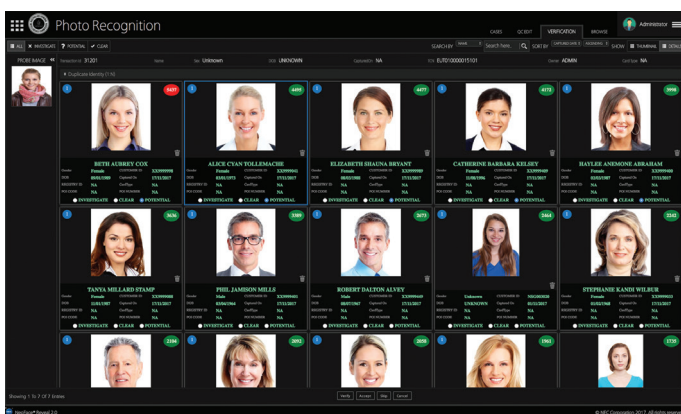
Photo Recognition

CASES QC EDIT VERIFICATION BROWSE

Administrator

ALL INVESTIGATE POTENTIAL CLEAR

SEARCH BY Search here.. SORT BY SHOW THUMBNAIL DETAIL

PROBE IMAGE

Transaction Id 31201 Name Sex Unknown DOB UNKNOWN Occupation NA EVI EUT010000015101 Operator ADMIN Card Type NA

Duplicate Identity (1/6)

5437 4493 4477 4173 3998

BETH AUBREY COX
Gender Female
DOB
REGISTRY ID NA
POI CODE NA
INVESTIGATE CLEAR POTENTIAL

ALICE CYAN TOLLEMACHE
Gender Female
DOB
REGISTRY ID NA
POI CODE NA
INVESTIGATE CLEAR POTENTIAL

ELIZABETH SHAUNA BRYANT
Gender Female
DOB
REGISTRY ID NA
POI CODE NA
INVESTIGATE CLEAR POTENTIAL

CATHERINE BARBARA KELSEY
Gender Female
DOB
REGISTRY ID NA
POI CODE NA
INVESTIGATE CLEAR POTENTIAL

HAYLEE ANEMONE ABRAHAM
Gender Female
DOB
REGISTRY ID NA
POI CODE NA
INVESTIGATE CLEAR POTENTIAL

3636 3589 2673 2464 2242

TANYA MILLARD STAMP
Gender Female
DOB
REGISTRY ID NA
POI CODE NA
INVESTIGATE CLEAR POTENTIAL

PHIL JAMISON MILLS
Gender Male
DOB
REGISTRY ID NA
POI CODE NA
INVESTIGATE CLEAR POTENTIAL

ROBERT DALTON ALVEY
Gender Male
DOB
REGISTRY ID NA
POI CODE NA
INVESTIGATE CLEAR POTENTIAL

Gender Unknown
DOB UNKNOWN
REGISTRY ID NA
POI CODE NA
INVESTIGATE CLEAR POTENTIAL

STEPHANIE KANDI WILBUR
Gender Female
DOB
REGISTRY ID NA
POI CODE NA
INVESTIGATE CLEAR POTENTIAL

2184 2092 2058 1963 1735

Showing 1 To 7 Of 7 Entries

Verify Accept Skip Cancel

NeoFace® Reveal 2.0

© NEC Corporation 2017. All rights reserved.